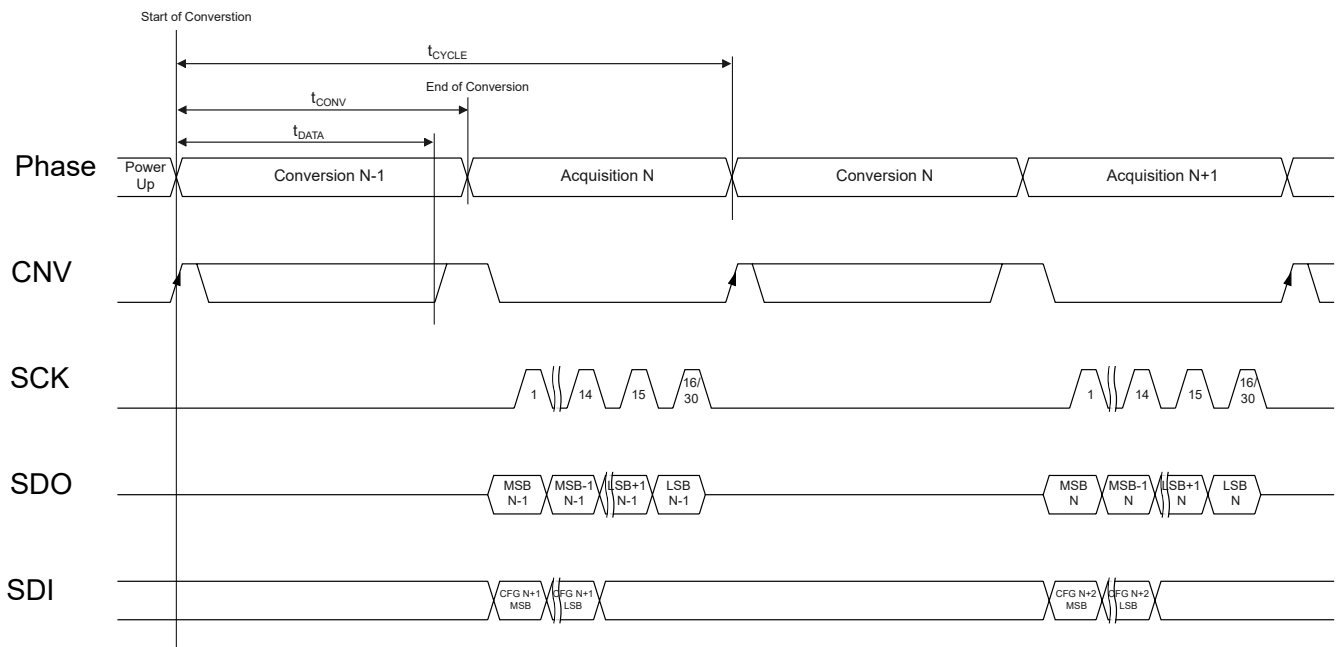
Start of Converstion

$t_{CYCLE}$

End of Conversion

$t_{CONV}$

$t_{DATA}$

Phase

Power Up

Conversion N-1

Acquisition N

Conversion N

Acquisition N+1

CNV

SCK

1

14

15

16/30

1

14

15

16/30

SDO

MSB N-1

MSB-1 N-1

LSB+1 N-1

LSB N-1

MSB N

MSB-1 N

LSB+1 N

LSB N

SDI

CFG N+1 MSB

CFG N+1 LSB

CFG N+2 MSB

CFG N+2 LSB